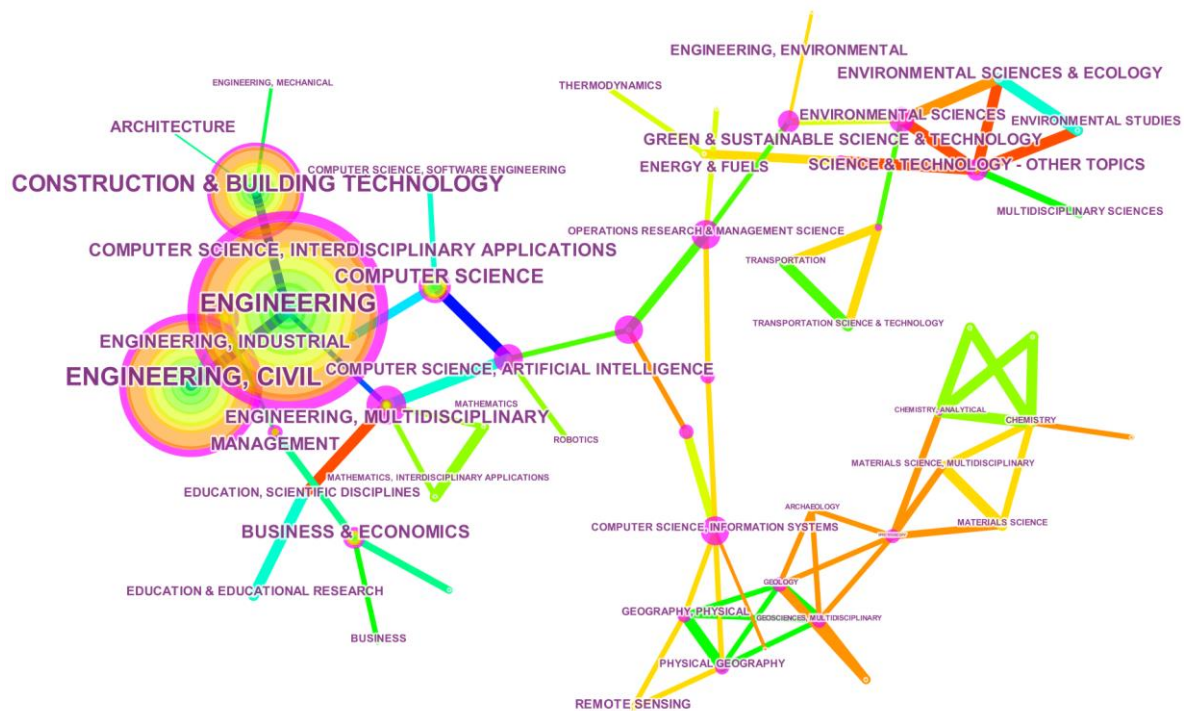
ENGINEERING, ENVIRONMENTAL
ENVIRONMENTAL SCIENCES & ECOLOGY
THERMODYNAMICS
ENGINEERING, MECHANICAL
ENVIRONMENTAL SCIENCES
ENVIRONMENTAL STUDIES
ARCHITECTURE
GREEN & SUSTAINABLE SCIENCE & TECHNOLOGY
ENERGY & FUELS
SCIENCE & TECHNOLOGY - OTHER TOPICS
COMPUTER SCIENCE, SOFTWARE ENGINEERING
CONSTRUCTION & BUILDING TECHNOLOGY
MULTIDISCIPLINARY SCIENCES
OPERATIONS RESEARCH & MANAGEMENT SCIENCE
COMPUTER SCIENCE, INTERDISCIPLINARY APPLICATIONS
TRANSPORTATION
COMPUTER SCIENCE
ENGINEERING
TRANSPORTATION SCIENCE & TECHNOLOGY
ENGINEERING, INDUSTRIAL
COMPUTER SCIENCE, ARTIFICIAL INTELLIGENCE
ENGINEERING, CIVIL
MATHEMATICS
ENGINEERING, MULTIDISCIPLINARY
CHEMISTRY, ANALYTICAL
CHEMISTRY
ROBOTICS
MANAGEMENT
MATHEMATICS, INTERDISCIPLINARY APPLICATIONS
MATERIALS SCIENCE, MULTIDISCIPLINARY
EDUCATION, SCIENTIFIC DISCIPLINES
ARCHAEOLOGY
MATERIALS SCIENCE
BUSINESS & ECONOMICS
COMPUTER SCIENCE, INFORMATION SYSTEMS
GEOLOGY
EDUCATION & EDUCATIONAL RESEARCH
GEOGRAPHY, PHYSICAL
GEOSCIENCES, MULTIDISCIPLINARY
BUSINESS
PHYSICAL GEOGRAPHY
REMOTE SENSING